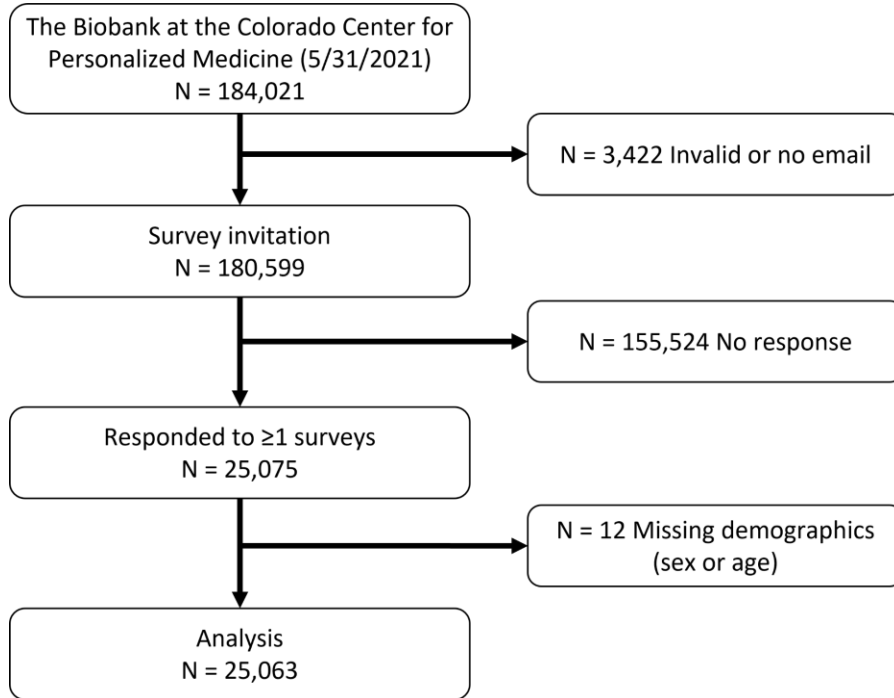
The Biobank at the Colorado Center for Personalized Medicine (5/31/2021)
N = 184,021

N = 3,422 Invalid or no email

Survey invitation
N = 180,599

N = 155,524 No response

Responded to ≥1 surveys
N = 25,075

N = 12 Missing demographics (sex or age)

Analysis
N = 25,063